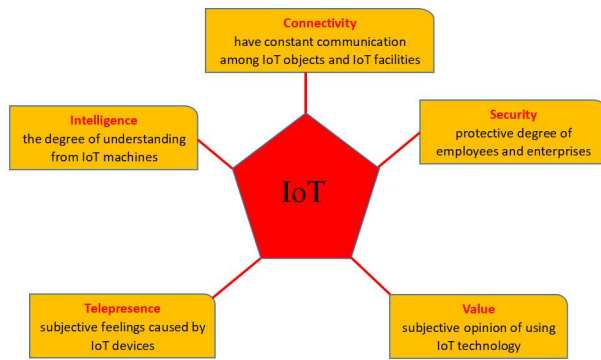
Connectivity
have constant communication among IoT objects and IoT facilities

Intelligence
the degree of understanding from IoT machines

Security
protective degree of employees and enterprises

IoT

Telepresence
subjective feelings caused by IoT devices

Value
subjective opinion of using IoT technology